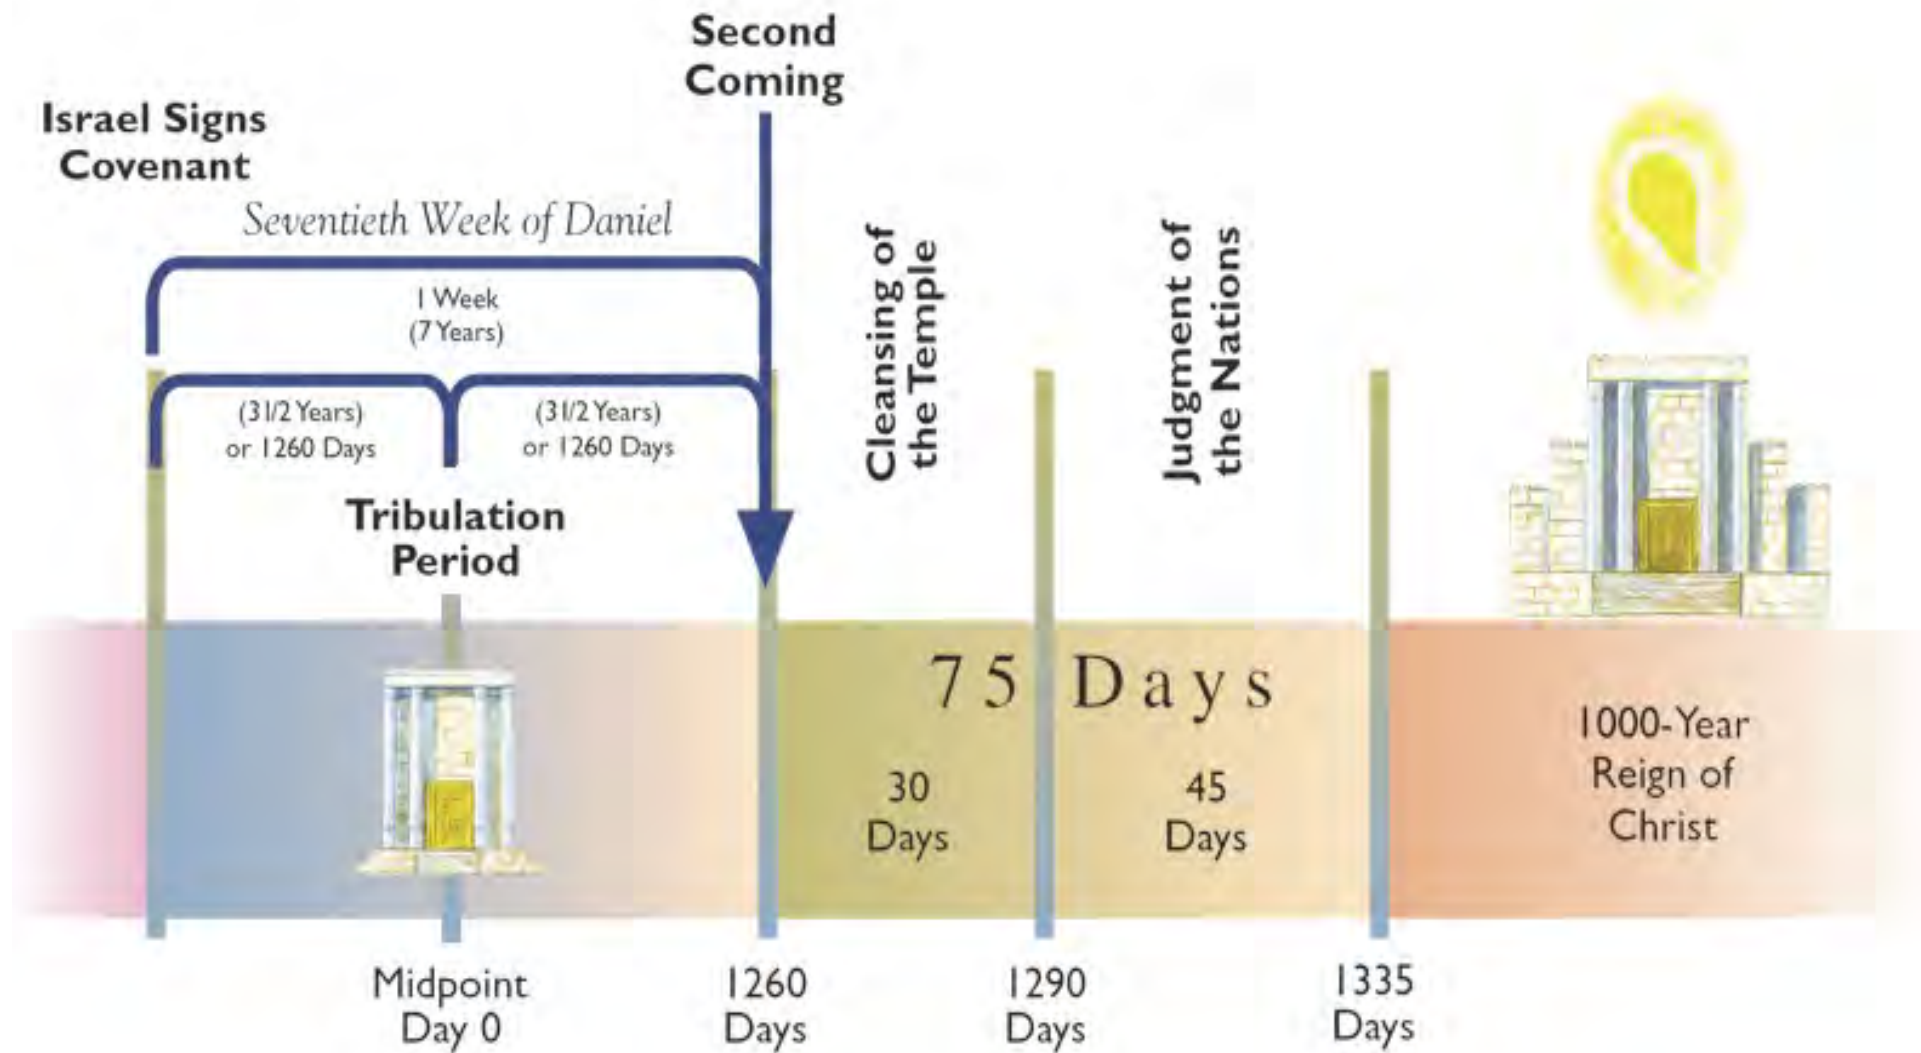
Second Coming

Israel Signs Covenant

Seventieth Week of Daniel

1 Week (7 Years)

(31/2 Years) or 1260 Days

(31/2 Years) or 1260 Days

Tribulation Period

Cleansing of the Temple

Judgment of the Nations

75 Days

30 Days

45 Days

1000-Year Reign of Christ

Midpoint Day 0

1260 Days

1290 Days

1335 Days